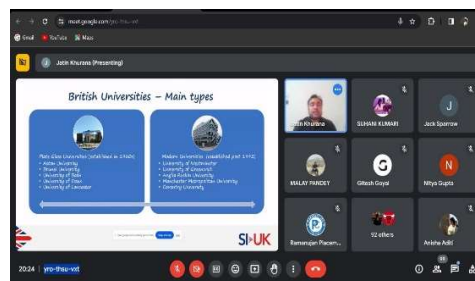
meet.google.com/yro-thsu-vxt

Gmail YouTube Maps

Jatin Khurana (Presenting)

British Universities – Main types

Plate Glass Universities (established in 1960s)
• Aston University
• Brunel University
• University of Bath
• University of Essex
• University of Lancaster

Modern Universities (established post 1992)
• University of Westminster
• University of Greenwich
• Anglia Ruskin University
• Manchester Metropolitan University
• Coventry University

SI-UK

Jatin Khurana

SUHANI KUMARI

J
Jack Sparrow

MALAY PANDEY

G
Gitesh Goyal

N
Nitya Gupta

Ramanujan Placem...

92 others

Anisha Adil

20:24 | yro-thsu-vxt